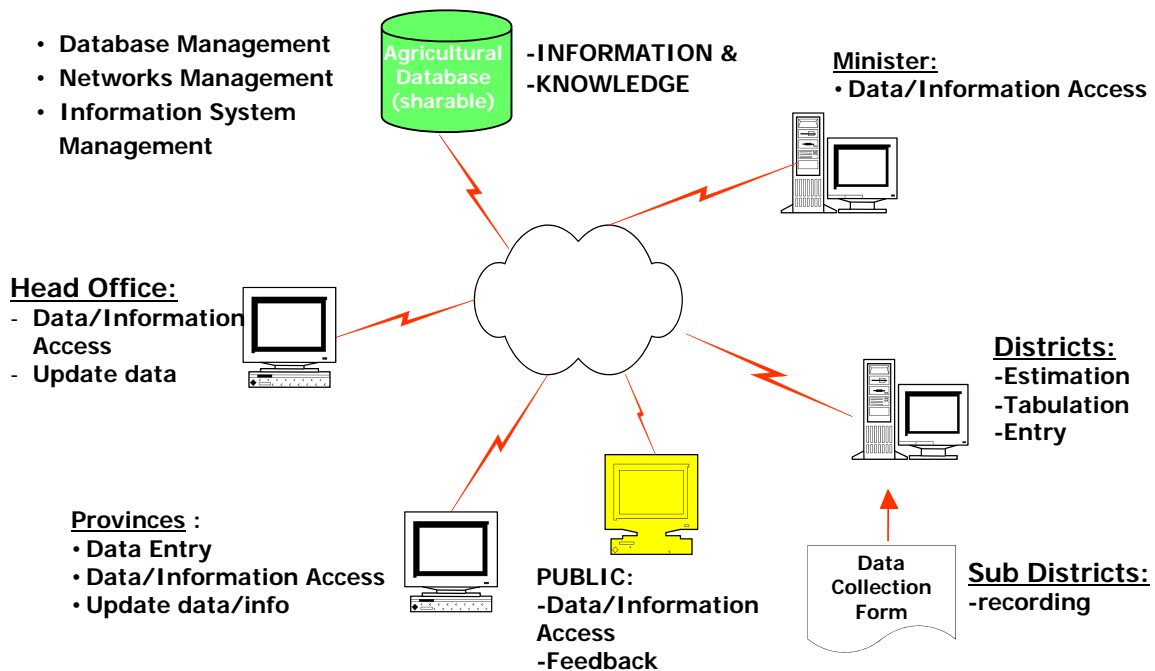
• Database Management
• Networks Management
• Information System Management

Agricultural Database (sharable)

-INFORMATION &
-KNOWLEDGE

Minister:
• Data/Information Access

Head Office:
- Data/Information Access
- Update data

Districts:
-Estimation
-Tabulation
-Entry

Provinces :
• Data Entry
• Data/Information Access
• Update data/info

PUBLIC:
-Data/Information Access
-Feedback

Data Collection Form

Sub Districts:
-recording